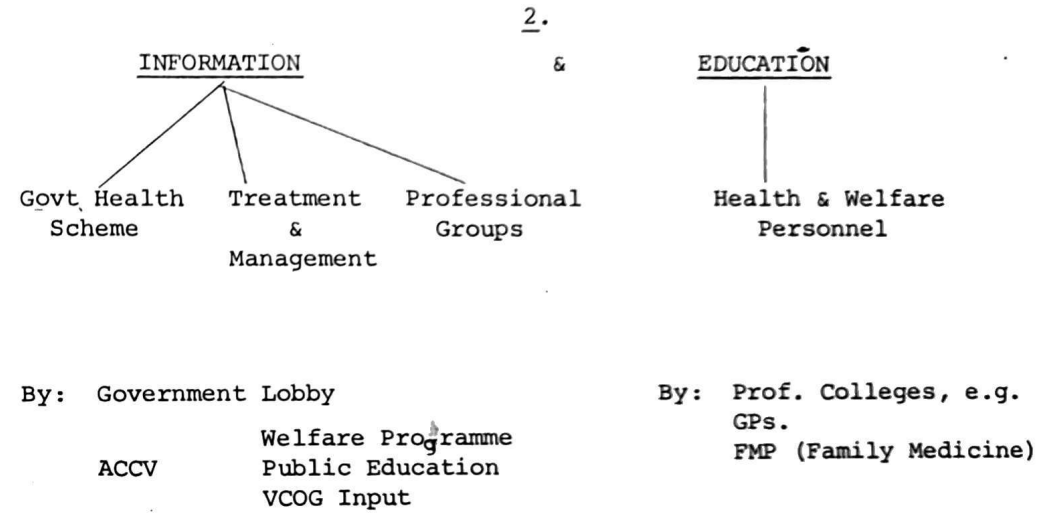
2.

INFORMATION & EDUCATION

Govt Health Scheme

Treatment & Management

Professional Groups

Health & Welfare Personnel

By: Government Lobby

ACCV

Welfare Programme
Public Education
VCOG Input

By: Prof. Colleges, e.g. GPs.
FMP (Family Medicine)